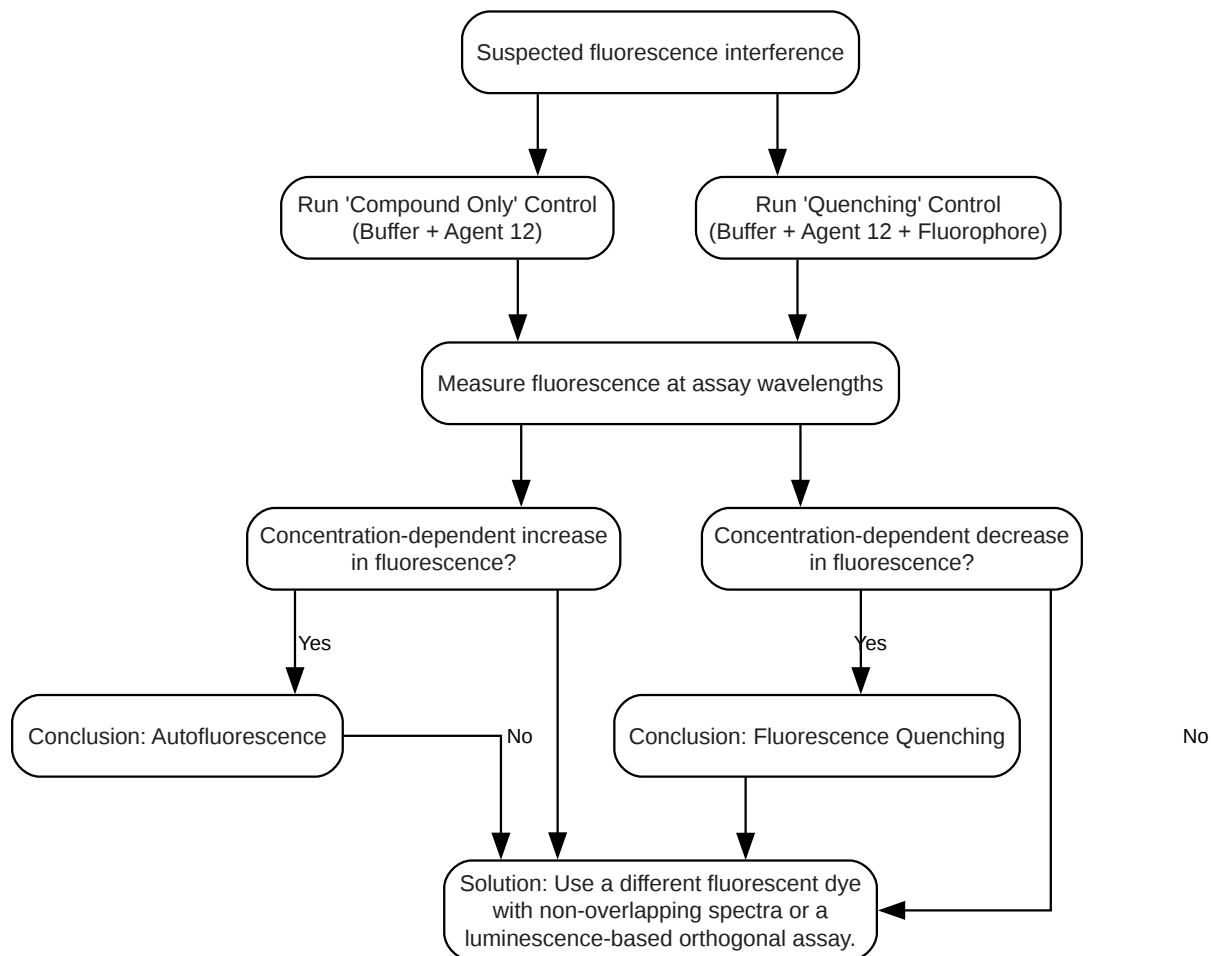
Suspected fluorescence interference

Run 'Compound Only' Control (Buffer + Agent 12)

Run 'Quenching' Control (Buffer + Agent 12 + Fluorophore)

Measure fluorescence at assay wavelengths

Concentration-dependent increase in fluorescence?

Concentration-dependent decrease in fluorescence?

Yes

Yes

Conclusion: Autofluorescence

No

Conclusion: Fluorescence Quenching

No

Solution: Use a different fluorescent dye with non-overlapping spectra or a luminescence-based orthogonal assay.